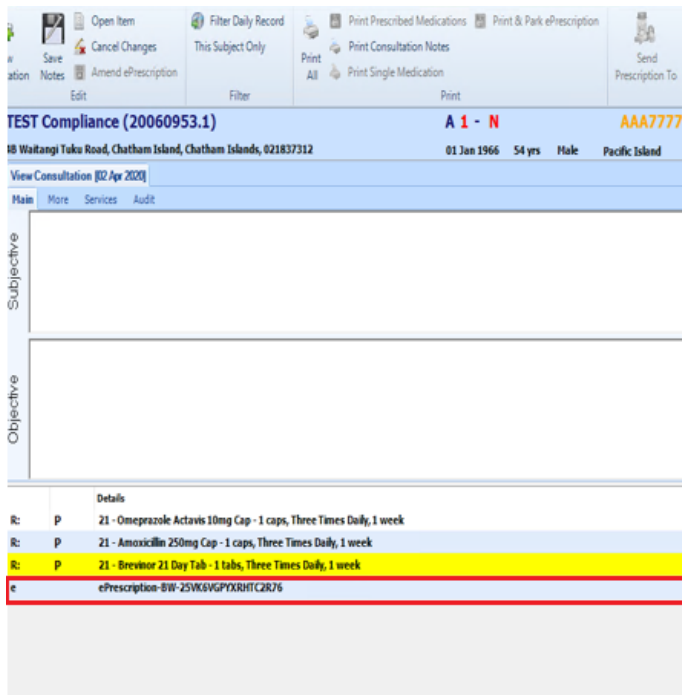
w ation Save Notes Open Item Cancel Changes Amend ePrescription Edit

Filter Daily Record This Subject Only Filter

Print All Print Prescribed Medications Print Consultation Notes Print Single Medication Print & Park ePrescription Print

Send Prescription To

TEST Compliance (20060953.1)

A 1 - N

AAA7777

48 Waitangi Tuku Road, Chatham Island, Chatham Islands, 021837312

01 Jan 1966 54 yrs Male Pacific Island

View Consultation [02 Apr 2020]

Main More Services Audit

Subjective

Objective

| | | Details |
|---|---|---|
| R: | P | 21 - Omeprazole Actavis 10mg Cap - 1 caps, Three Times Daily, 1 week |
| R: | P | 21 - Amoxicillin 250mg Cap - 1 caps, Three Times Daily, 1 week |
| R: | P | 21 - Brevinor 21 Day Tab - 1 tabs, Three Times Daily, 1 week |
| e | | ePrescription-BW-25VK6VGPYXRHTC2R76 |